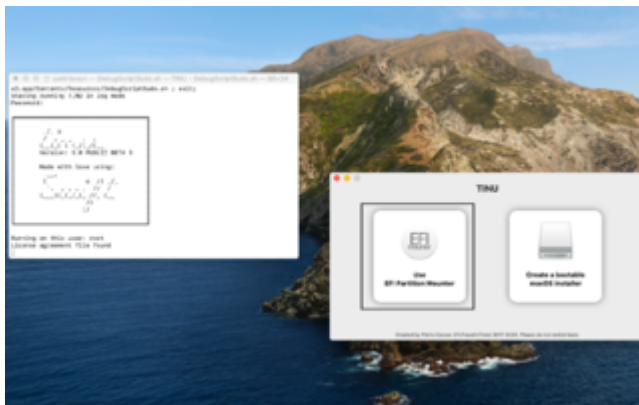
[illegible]
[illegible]
Opening running TINU in log mode
Password:

Version: 3.0 PUBLIC BETA 5

Made with love using:

Running on this user: root
License agreement file found

TINU

Use
EFI Partition Mounter

Create a bootable
macOS installer

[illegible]